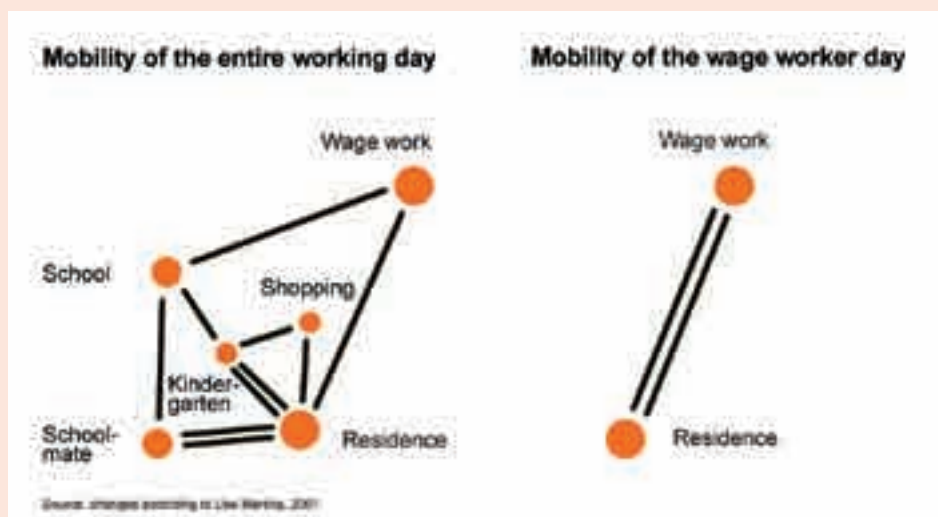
Mobility of the entire working day

Wage work

School

Shopping

Kindergarten

Schoolmate

Residence

Mobility of the wage worker day

Wage work

Residence

Source: changes according to Lise Warning, 2001